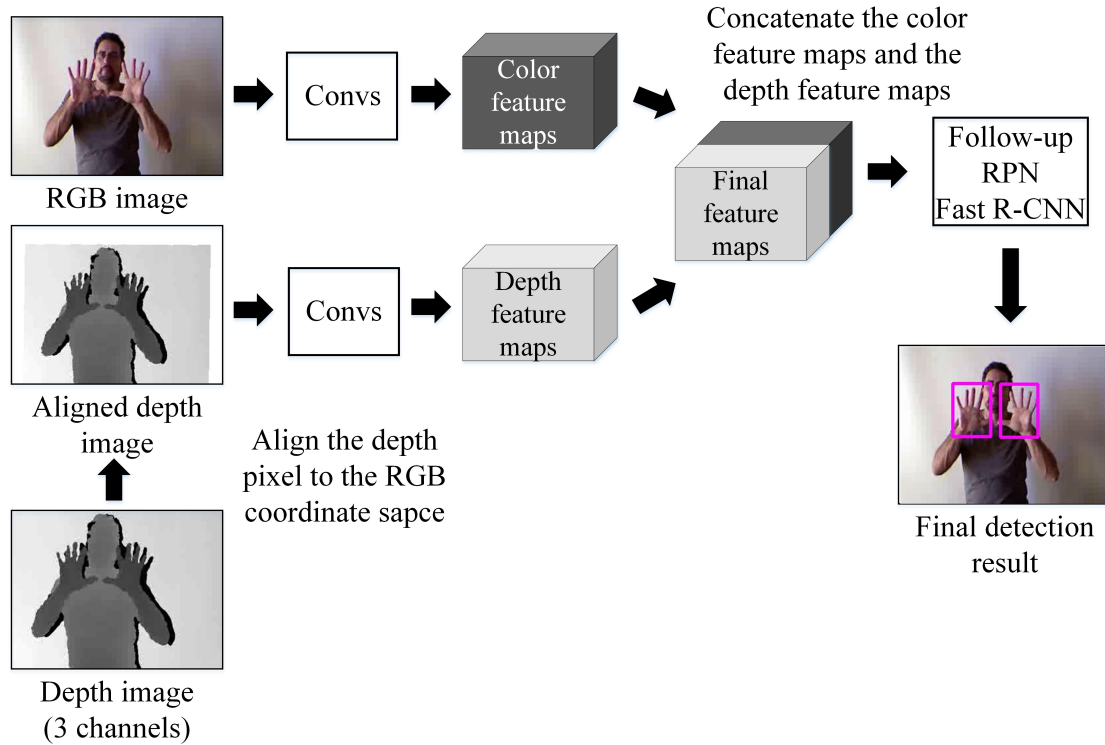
RGB image

Convs

Color feature maps

Concatenate the color feature maps and the depth feature maps

Final feature maps

Follow-up RPN Fast R-CNN

Aligned depth image

Convs

Depth feature maps

Align the depth pixel to the RGB coordinate sapce

Final detection result

Depth image (3 channels)